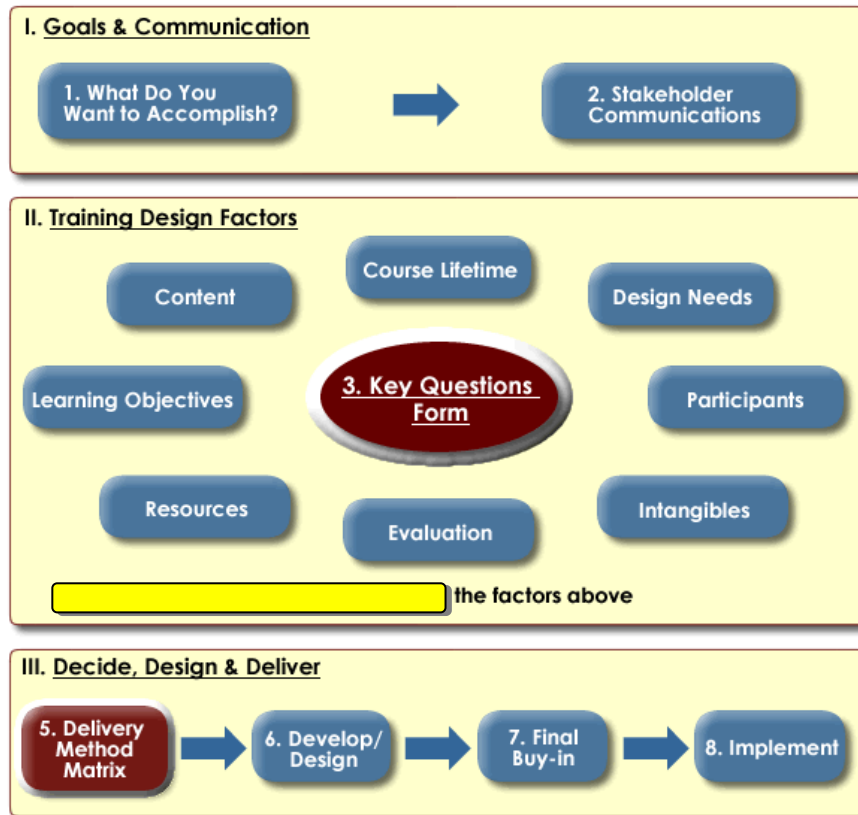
I. Goals & Communication

1. What Do You Want to Accomplish?

2. Stakeholder Communications

II. Training Design Factors

Content

Course Lifetime

Design Needs

Learning Objectives

3. Key Questions Form

Participants

Resources

Evaluation

Intangibles

the factors above

III. Decide, Design & Deliver

5. Delivery Method Matrix

6. Develop/ Design

7. Final Buy-in

8. Implement